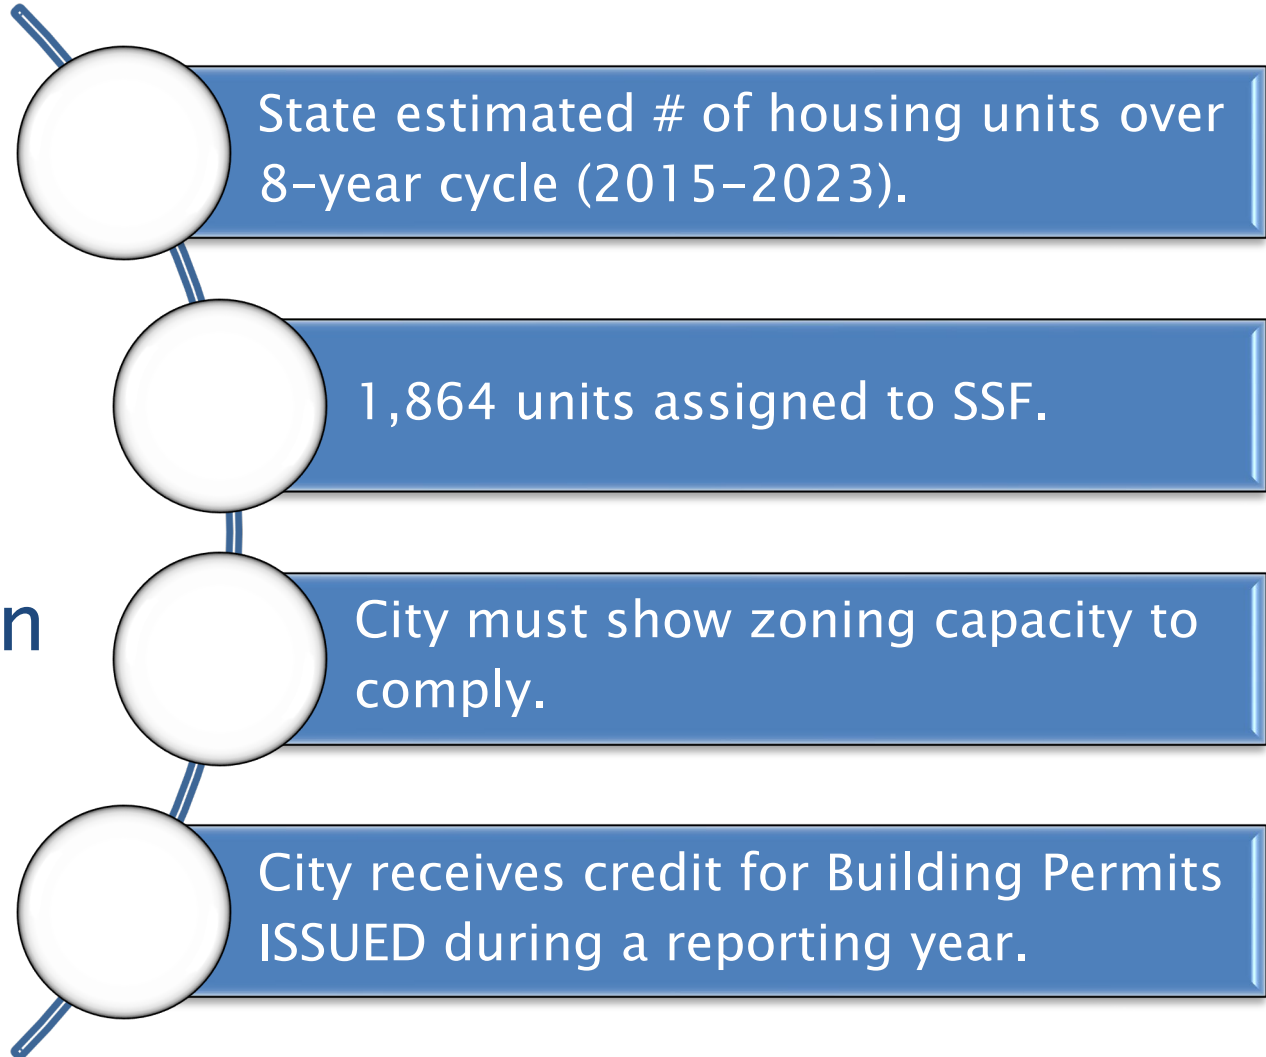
State estimated # of housing units over 8-year cycle (2015-2023).

1,864 units assigned to SSF.

n

City must show zoning capacity to comply.

City receives credit for Building Permits ISSUED during a reporting year.